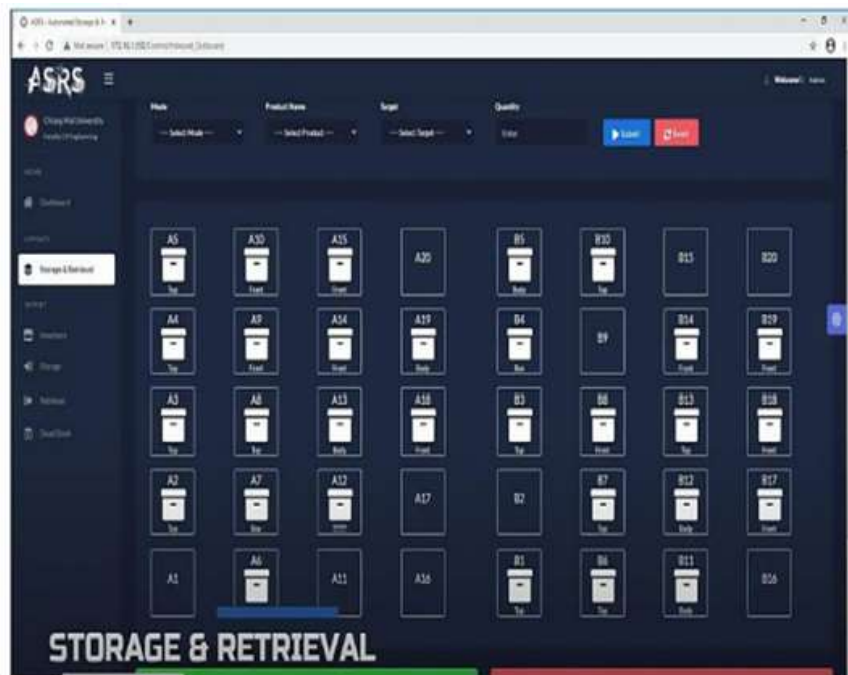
ASRS - Automated Storage & R ×

Not secure | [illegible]/Dashboard

ASRS

Welcome! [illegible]

Chiang Mai University
Faculty of Engineering

Dashboard

Storage & Retrieval

Inventory

Storage

Retrieval

Dead Stock

Mode
--- Select Mode ---

Product Name
--- Select Product ---

Target
--- Select Target ---

Quantity
Enter

Submit

Reset

A5
Top

A10
Front

A15
Front

A20

B5
Body

B10
Top

B15

B20

A4
Top

A9
Front

A14
Front

A19
Body

B4
Box

B9

B14
Front

B19
Front

A3
Top

A8
Front

A13
Body

A18
Front

B3
Top

B8
Front

B13
Top

B18
Front

A2
Top

A7
Box

A12
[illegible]

A17

B2

B7
Top

B12
Body

B17
Front

A1

A6

A11

A16

B1
Top

B6
Top

B11
Body

B16

STORAGE & RETRIEVAL